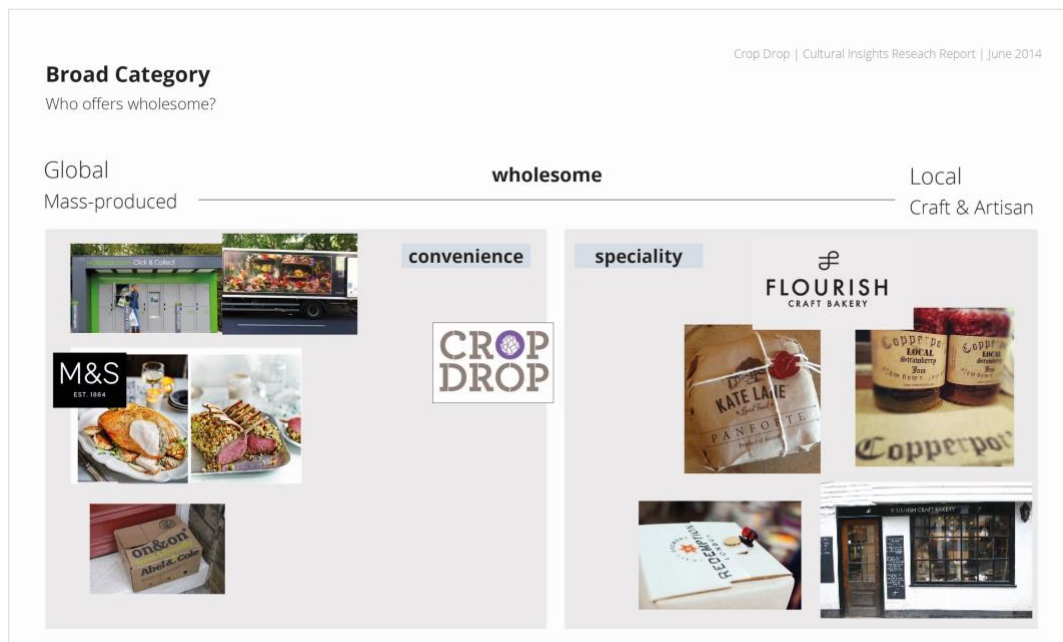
Crop Drop | Cultural Insights Reseach Report | June 2014

Broad Category
Who offers wholesome?

Global
Mass-produced

wholesome

Local
Craft & Artisan

Click & Collect

convenience

M&S
EST. 1884

CROP DROP

on&on
Abel & Cole

speciality

FLOURISH
CRAFT BAKERY

KATE LANE
PANFORTE

Copperpot
LOCAL
Strawberry
Jam

Copperpot
LOCAL
Strawberry
Jam

Copperpot

REDEMPTION

FLOURISH CRAFT BAKERY